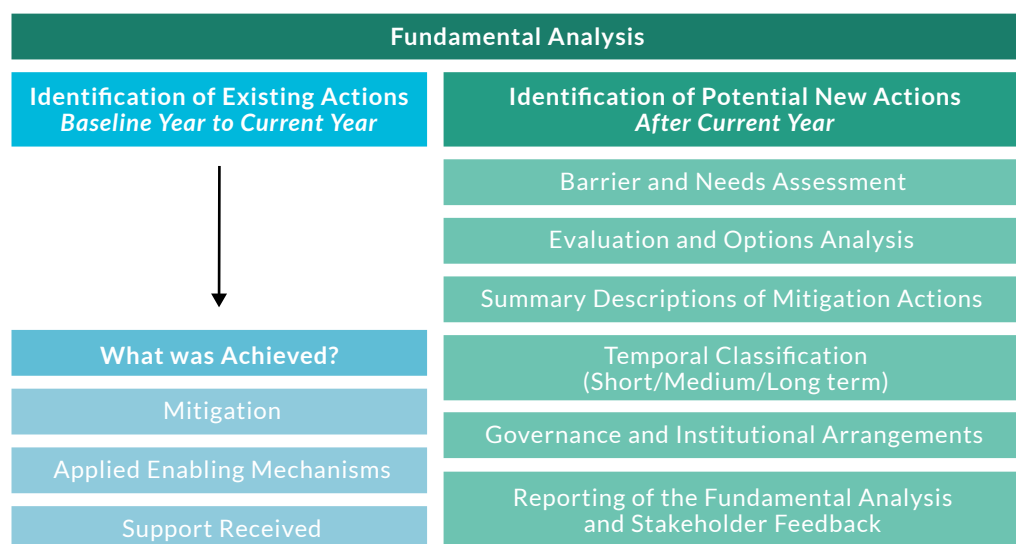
Fundamental Analysis

Identification of Existing Actions
*Baseline Year to Current Year*

What was Achieved?

Mitigation

Applied Enabling Mechanisms

Support Received

Identification of Potential New Actions
*After Current Year*

Barrier and Needs Assessment

Evaluation and Options Analysis

Summary Descriptions of Mitigation Actions

Temporal Classification (Short/Medium/Long term)

Governance and Institutional Arrangements

Reporting of the Fundamental Analysis and Stakeholder Feedback